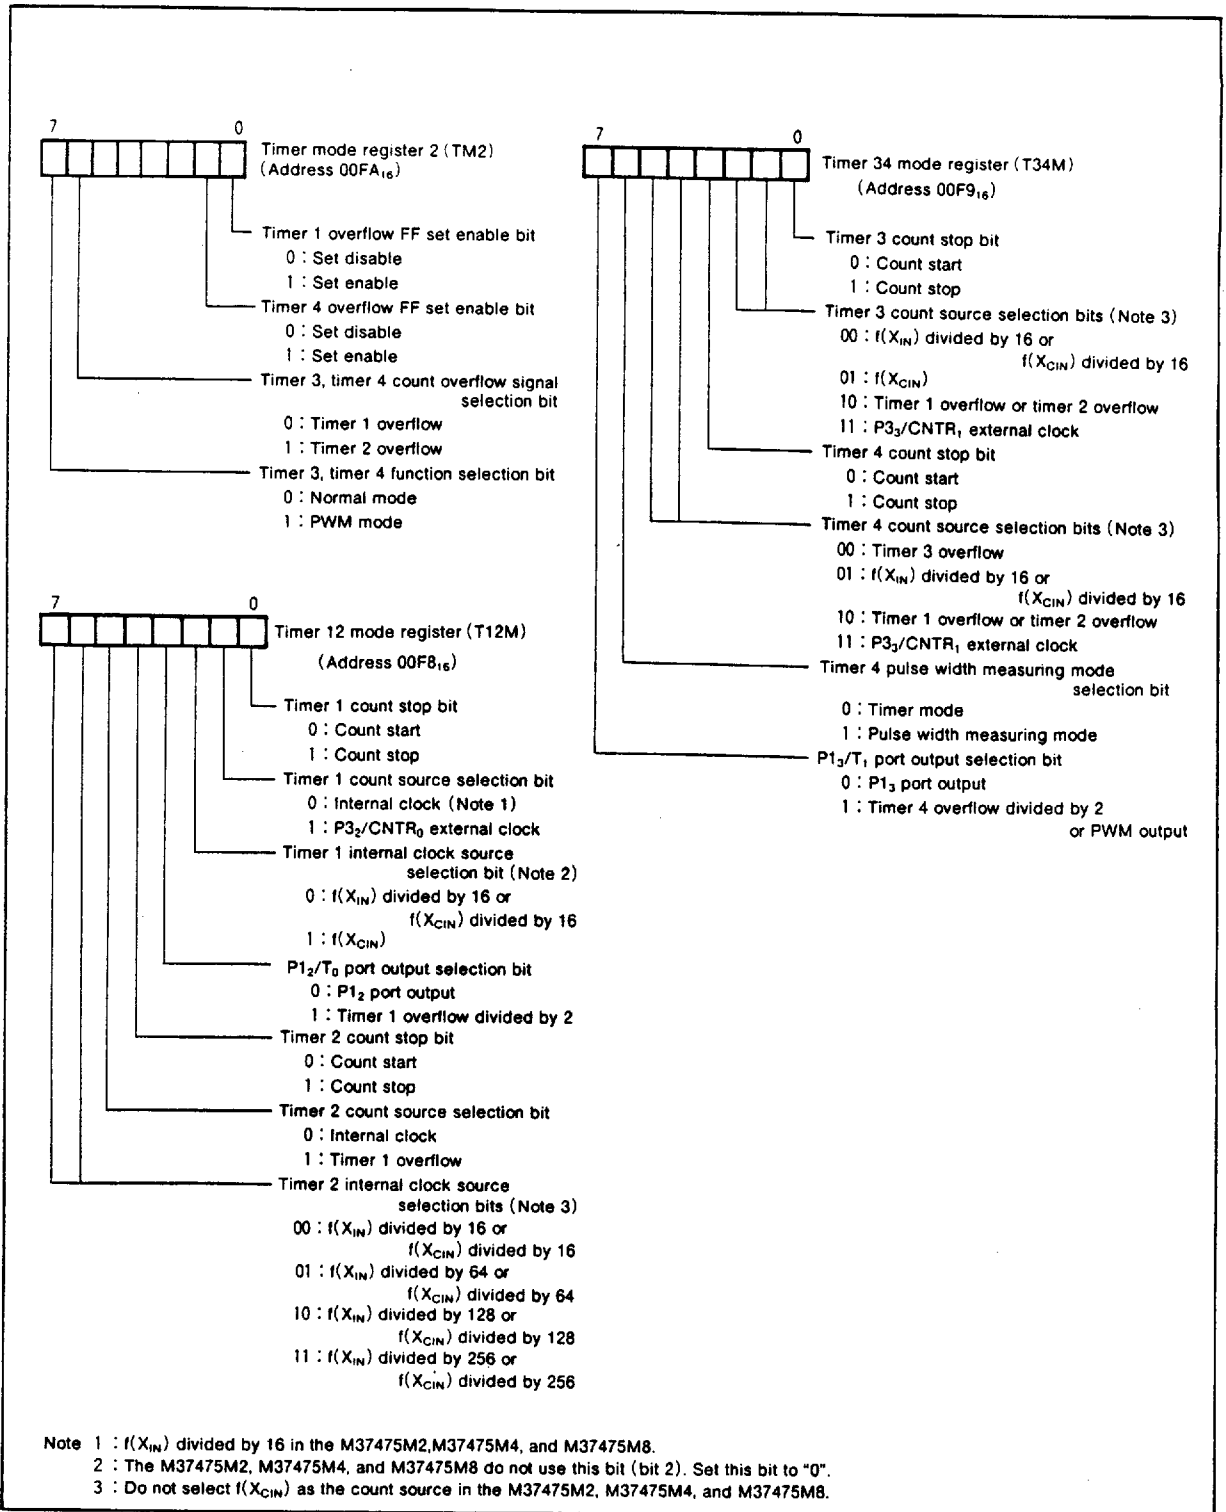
7 0

Timer mode register 2 (TM2) (Address 00FA$_{16}$)

Timer 1 overflow FF set enable bit
0 : Set disable
1 : Set enable

Timer 4 overflow FF set enable bit
0 : Set disable
1 : Set enable

Timer 3, timer 4 count overflow signal selection bit
0 : Timer 1 overflow
1 : Timer 2 overflow

Timer 3, timer 4 function selection bit
0 : Normal mode
1 : PWM mode

7 0

Timer 12 mode register (T12M) (Address 00F8$_{16}$)

Timer 1 count stop bit
0 : Count start
1 : Count stop

Timer 1 count source selection bit
0 : Internal clock (Note 1)
1 : P3$_2$/CNTR$_0$ external clock

Timer 1 internal clock source selection bit (Note 2)
0 : f(X$_{IN}$) divided by 16 or f(X$_{CIN}$) divided by 16
1 : f(X$_{CIN}$)

P1$_2$/T$_0$ port output selection bit
0 : P1$_2$ port output
1 : Timer 1 overflow divided by 2

Timer 2 count stop bit
0 : Count start
1 : Count stop

Timer 2 count source selection bit
0 : Internal clock
1 : Timer 1 overflow

Timer 2 internal clock source selection bits (Note 3)
00 : f(X$_{IN}$) divided by 16 or f(X$_{CIN}$) divided by 16
01 : f(X$_{IN}$) divided by 64 or f(X$_{CIN}$) divided by 64
10 : f(X$_{IN}$) divided by 128 or f(X$_{CIN}$) divided by 128
11 : f(X$_{IN}$) divided by 256 or f(X$_{CIN}$) divided by 256

7 0

Timer 34 mode register (T34M) (Address 00F9$_{16}$)

Timer 3 count stop bit
0 : Count start
1 : Count stop

Timer 3 count source selection bits (Note 3)
00 : f(X$_{IN}$) divided by 16 or f(X$_{CIN}$) divided by 16
01 : f(X$_{CIN}$)
10 : Timer 1 overflow or timer 2 overflow
11 : P3$_3$/CNTR$_1$ external clock

Timer 4 count stop bit
0 : Count start
1 : Count stop

Timer 4 count source selection bits (Note 3)
00 : Timer 3 overflow
01 : f(X$_{IN}$) divided by 16 or f(X$_{CIN}$) divided by 16
10 : Timer 1 overflow or timer 2 overflow
11 : P3$_3$/CNTR$_1$ external clock

Timer 4 pulse width measuring mode selection bit
0 : Timer mode
1 : Pulse width measuring mode

P1$_3$/T$_1$ port output selection bit
0 : P1$_3$ port output
1 : Timer 4 overflow divided by 2 or PWM output

Note 1 : f(X$_{IN}$) divided by 16 in the M37475M2,M37475M4, and M37475M8.
2 : The M37475M2, M37475M4, and M37475M8 do not use this bit (bit 2). Set this bit to "0".
3 : Do not select f(X$_{CIN}$) as the count source in the M37475M2, M37475M4, and M37475M8.